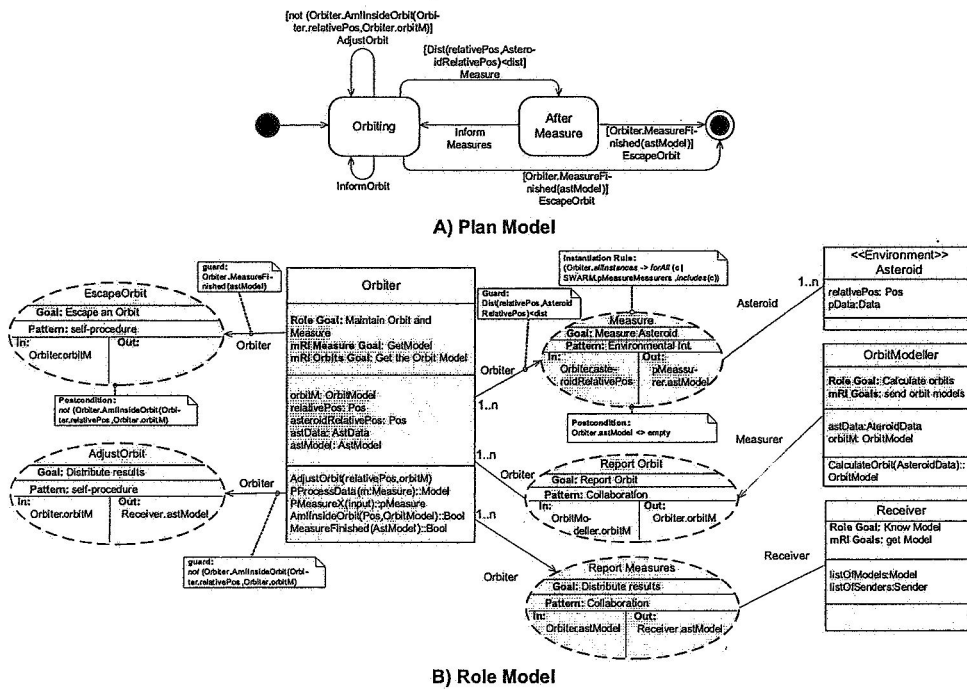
[not (Orbiter.AmInsideOrbit(Orbiter.relativePos,Orbiter.orbitM)]
AdjustOrbit

[Dist(relativePos,AsteroidRelativePos)<dist]
Measure

Orbiting

After Measure

Inform Measures

[Orbiter.MeasureFinished(astModel)]
EscapeOrbit

InformOrbit

[Orbiter.MeasureFinished(astModel)]
EscapeOrbit

A) Plan Model

guard:
Orbiter.MeasureFinished(astModel)

EscapeOrbit
Goal: Escape an Orbit
Pattern: self-procedure
In: Orbiter.orbitM
Out:

Orbiter

Postcondition:
not (Orbiter.AmInsideOrbit(Orbiter.relativePos,Orbiter.orbitM)

Orbiter
Role Goal: Maintain Orbit and Measure
mRI Measure Goal: GetModel
mRI Orbits Goal: Get the Orbit Model
orbitM: OrbitModel
relativePos: Pos
asteroidRelativePos: Pos
astData: AstData
astModel: AstModel
AdjustOrbit(relativePos,orbitM)
PProcessData(m:Measure)::Model
PMeasureX(input)::pMeasure
AmInsideOrbit(Pos,OrbitModel)::Bool
MeasureFinished(AstModel)::Bool

guard:
Dist(relativePos,AsteroidRelativePos)<dist

Instantiation Rule:
(Orbiter.allInstances -> forAll (c)
SWARM.pMeasureMeasurers .includes(c))

Measure
Goal: Measure Asteroid
Pattern: Environmental Int.
In: Orbiter.asteroidRelativePos
Out: pMeasurer.astModel

Postcondition:
Orbiter.astModel <> empty

Orbiter
1..n

Asteroid
1..n

<<Environment>>
Asteroid
relativePos: Pos
pData:Data

OrbitModeller
Role Goal: Calculate orbits
mRI Goals: send orbit models
astData:AsteroidData
orbitM: OrbitModel
CalculateOrbit(AsteroidData)::OrbitModel

Measurer

AdjustOrbit
Goal: Distribute results
Pattern: self-procedure
In: Orbiter.orbitM
Out: Receiver.astModel

Orbiter

guard:
not (Orbiter.AmInsideOrbit(Orbiter.relativePos,Orbiter.orbitM)

1..n
Orbiter

Report Orbit
Goal: Report Orbit
Pattern: Collaboration
In: OrbitModeller.orbitM
Out: Orbiter.orbitM

Receiver
Role Goal: Know Model
mRI Goals: get Model
listOfModels:Model
listOfSenders:Sender

Receiver

1..n
Orbiter

Report Measures
Goal: Distribute results
Pattern: Collaboration
In: Orbiter.astModel
Out: Receiver.astModel

B) Role Model